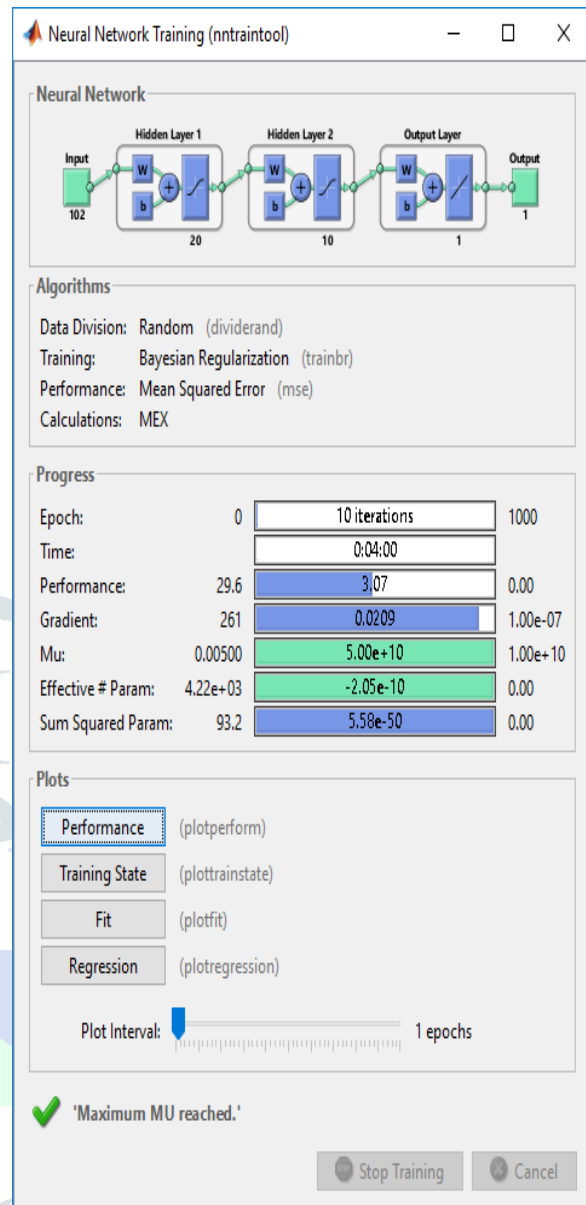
Neural Network Training (nntraintool)

Neural Network

Hidden Layer 1
Hidden Layer 2
Output Layer

Input
102
W
b
20
W
b
10
W
b
1
Output
1

Algorithms

Data Division: Random (dividerand)
Training: Bayesian Regularization (trainbr)
Performance: Mean Squared Error (mse)
Calculations: MEX

Progress

| | | | |
|---|---|---|---|
| Epoch: | 0 | 10 iterations | 1000 |
| Time: | | 0:04:00 | |
| Performance: | 29.6 | 3.07 | 0.00 |
| Gradient: | 261 | 0.0209 | 1.00e-07 |
| Mu: | 0.00500 | 5.00e+10 | 1.00e+10 |
| Effective # Param: | 4.22e+03 | -2.05e-10 | 0.00 |
| Sum Squared Param: | 93.2 | 5.58e-50 | 0.00 |

Plots

Performance (plotperform)
Training State (plottrainstate)
Fit (plotfit)
Regression (plotregression)

Plot Interval: 1 epochs

'Maximum MU reached.'

Stop Training
Cancel